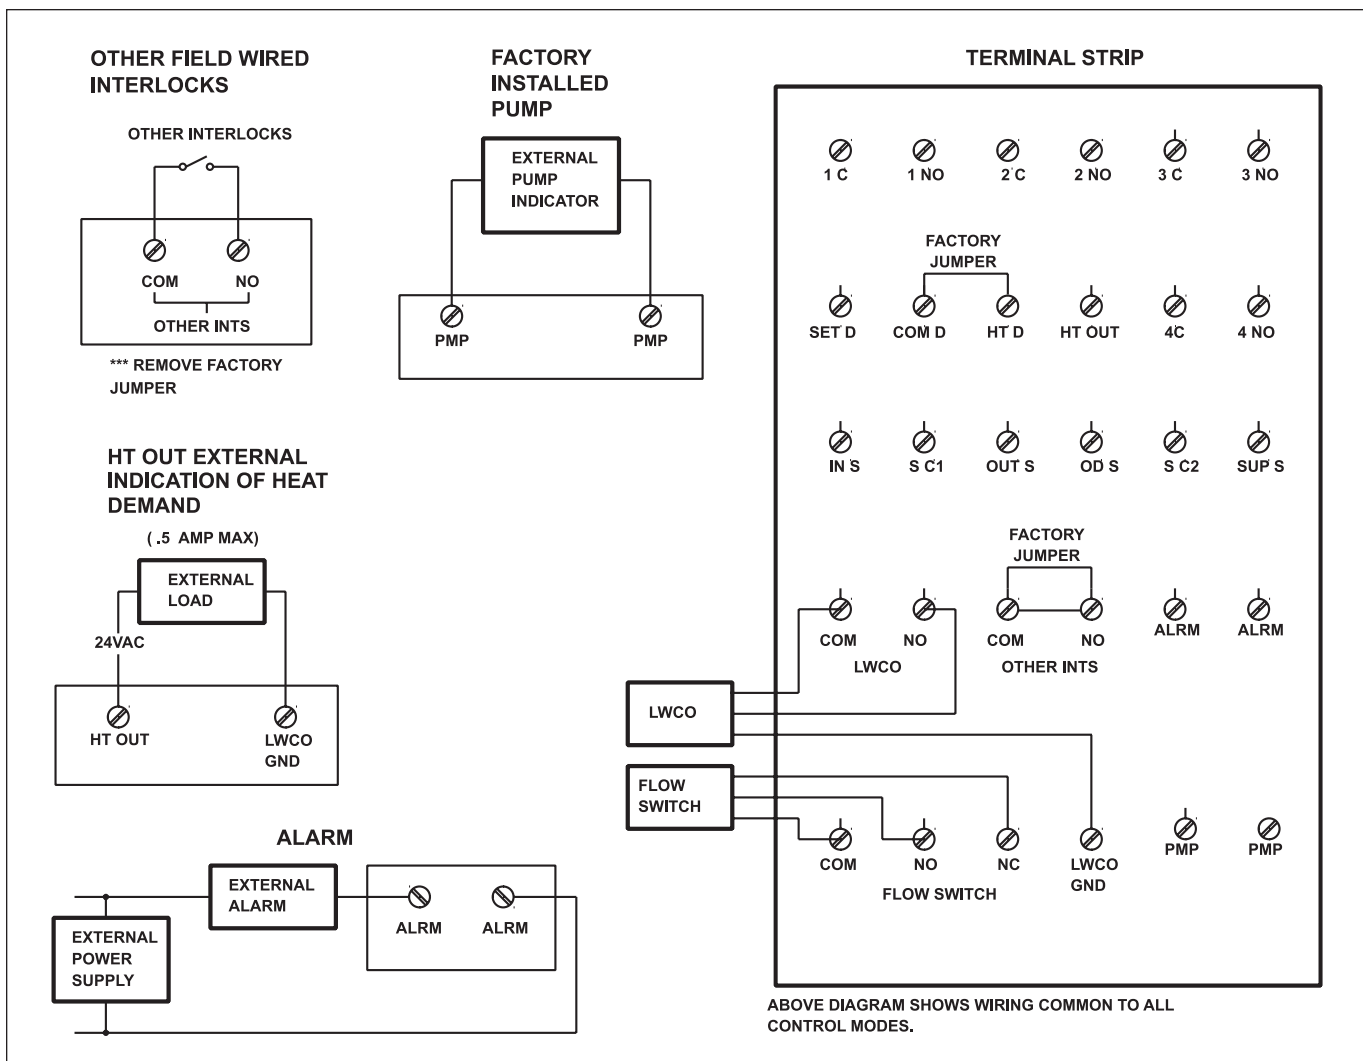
OTHER FIELD WIRED INTERLOCKS

OTHER INTERLOCKS

COM NO

OTHER INTS

*** REMOVE FACTORY JUMPER

FACTORY INSTALLED PUMP

EXTERNAL PUMP INDICATOR

PMP PMP

TERMINAL STRIP

1 C 1 NO 2 C 2 NO 3 C 3 NO

FACTORY JUMPER

SET D COM D HT D HT OUT 4C 4 NO

IN S S C1 OUT S OD S S C2 SUP S

FACTORY JUMPER

COM NO COM NO ALRM ALRM

LWCO OTHER INTS

LWCO

FLOW SWITCH

COM NO NC LWCO GND PMP PMP

FLOW SWITCH

ABOVE DIAGRAM SHOWS WIRING COMMON TO ALL CONTROL MODES.

HT OUT EXTERNAL INDICATION OF HEAT DEMAND

(.5 AMP MAX)

EXTERNAL LOAD

24VAC

HT OUT LWCO GND

ALARM

EXTERNAL ALARM

ALRM ALRM

EXTERNAL POWER SUPPLY